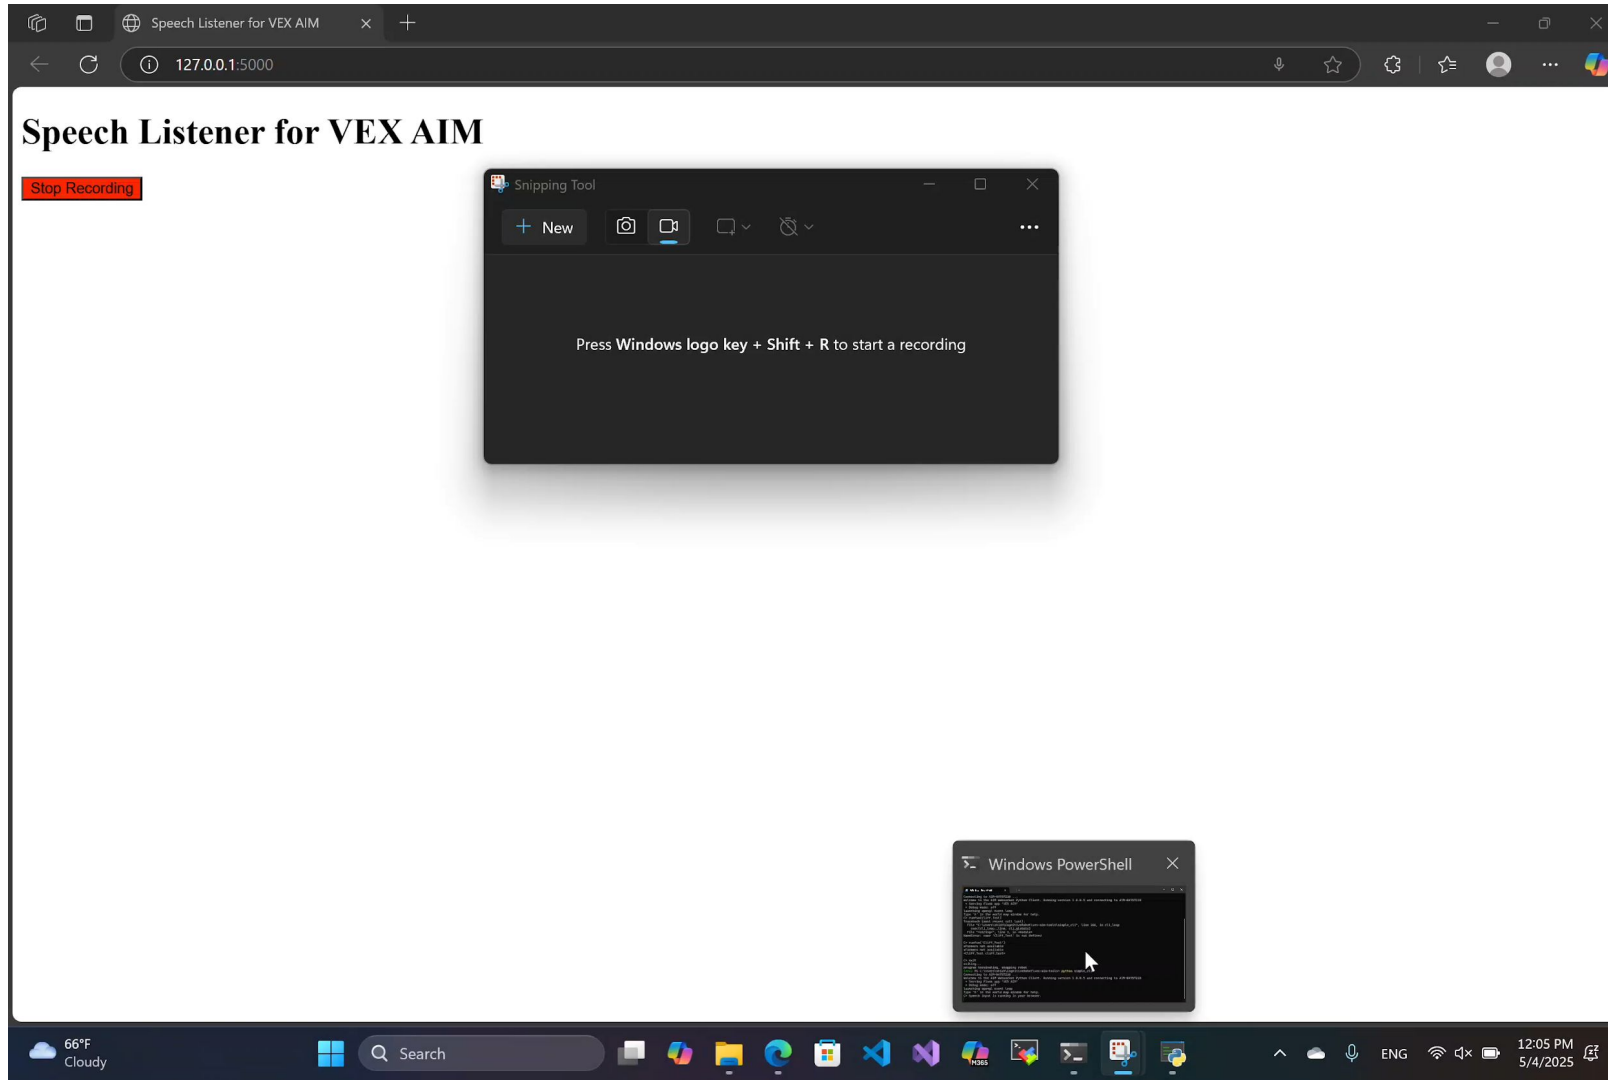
Speech Listener for VEX AIM

127.0.0.1:5000

Speech Listener for VEX AIM

Stop Recording

Snipping Tool

New

Press Windows logo key + Shift + R to start a recording

Windows PowerShell

66°F
Cloudy

Search

ENG

12:05 PM
5/4/2025